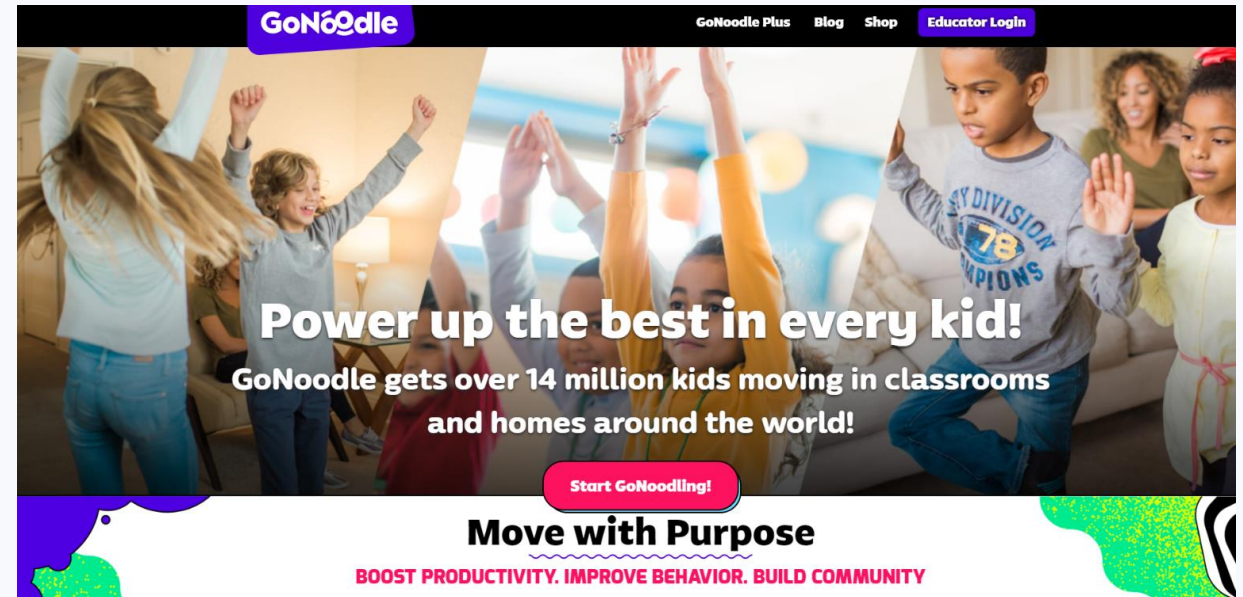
GoNoodle

GoNoodle Plus Blog Shop Educator Login

Power up the best in every kid!

GoNoodle gets over 14 million kids moving in classrooms and homes around the world!

Start GoNoodling!

Move with Purpose

BOOST PRODUCTIVITY. IMPROVE BEHAVIOR. BUILD COMMUNITY